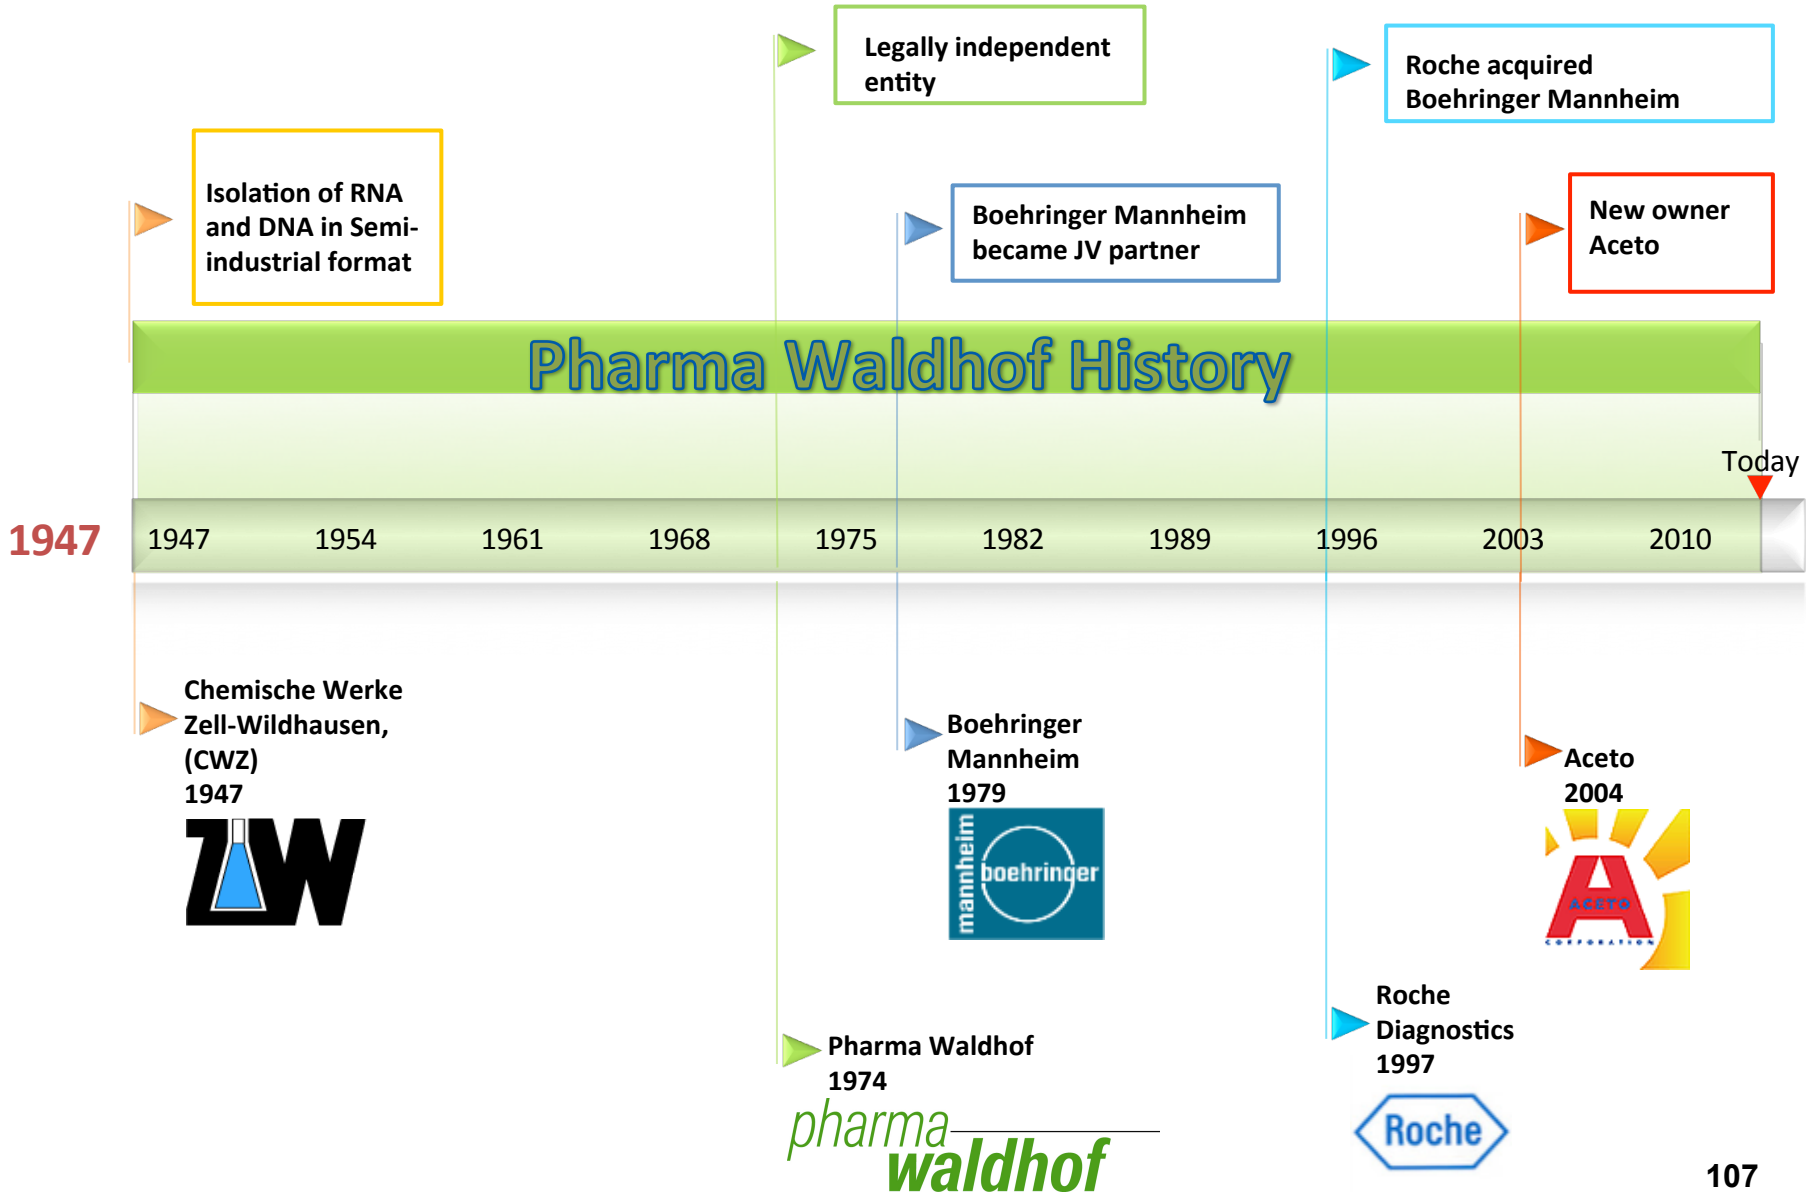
Legally independent entity

Roche acquired Boehringer Mannheim

Isolation of RNA and DNA in Semi-industrial format

Boehringer Mannheim became JV partner

New owner Aceto

Pharma Waldhof History

Today

1947

1947 1954 1961 1968 1975 1982 1989 1996 2003 2010

Chemische Werke Zell-Wildhausen, (CWZ) 1947

ZW

Boehringer Mannheim 1979

mannheim boehringer

Aceto 2004

ACETO CORPORATION

Roche Diagnostics 1997

Roche

Pharma Waldhof 1974

pharma waldhof

107